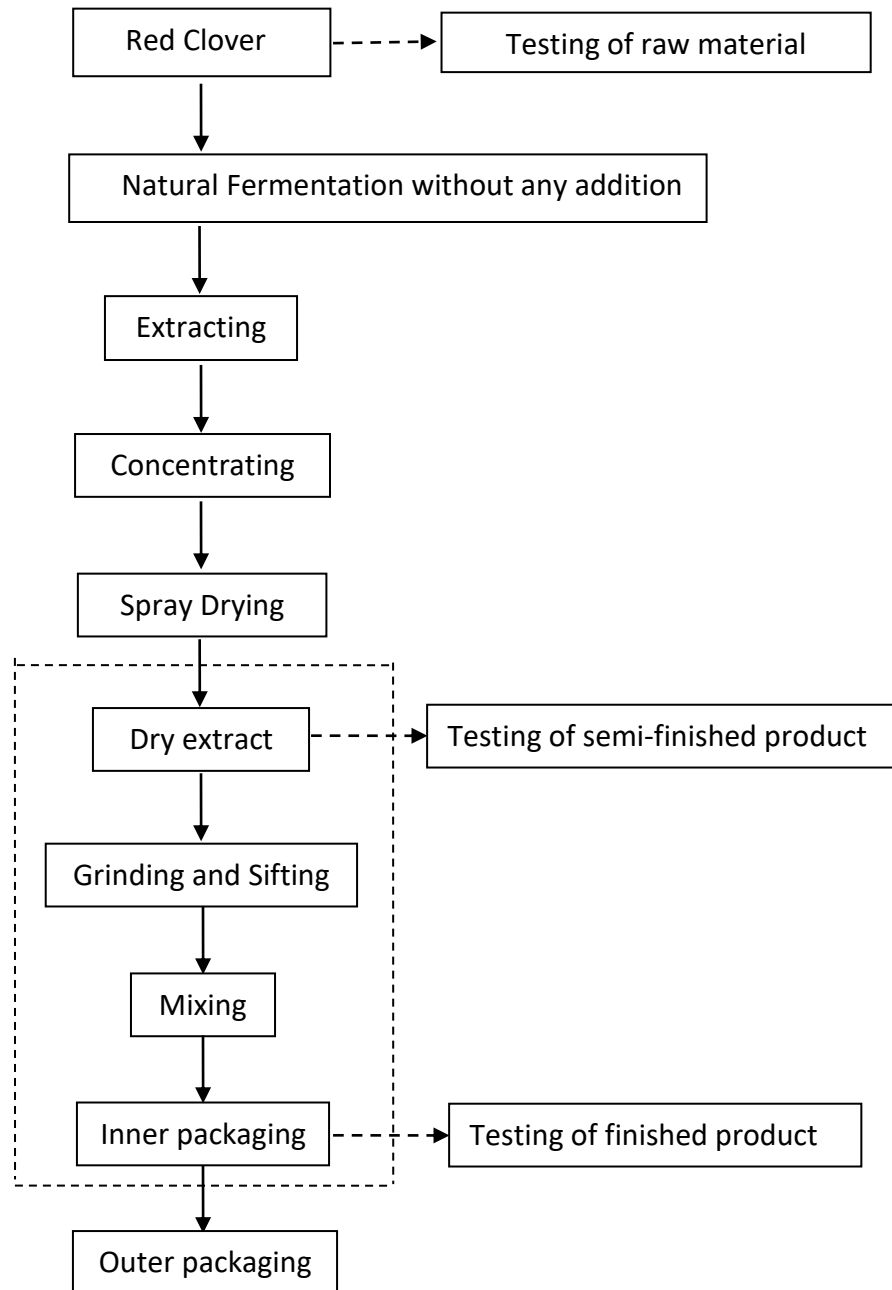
Red Clover

Testing of raw material

Natural Fermentation without any addition

Extracting

Concentrating

Spray Drying

Dry extract

Testing of semi-finished product

Grinding and Sifting

Mixing

Inner packaging

Testing of finished product

Outer packaging